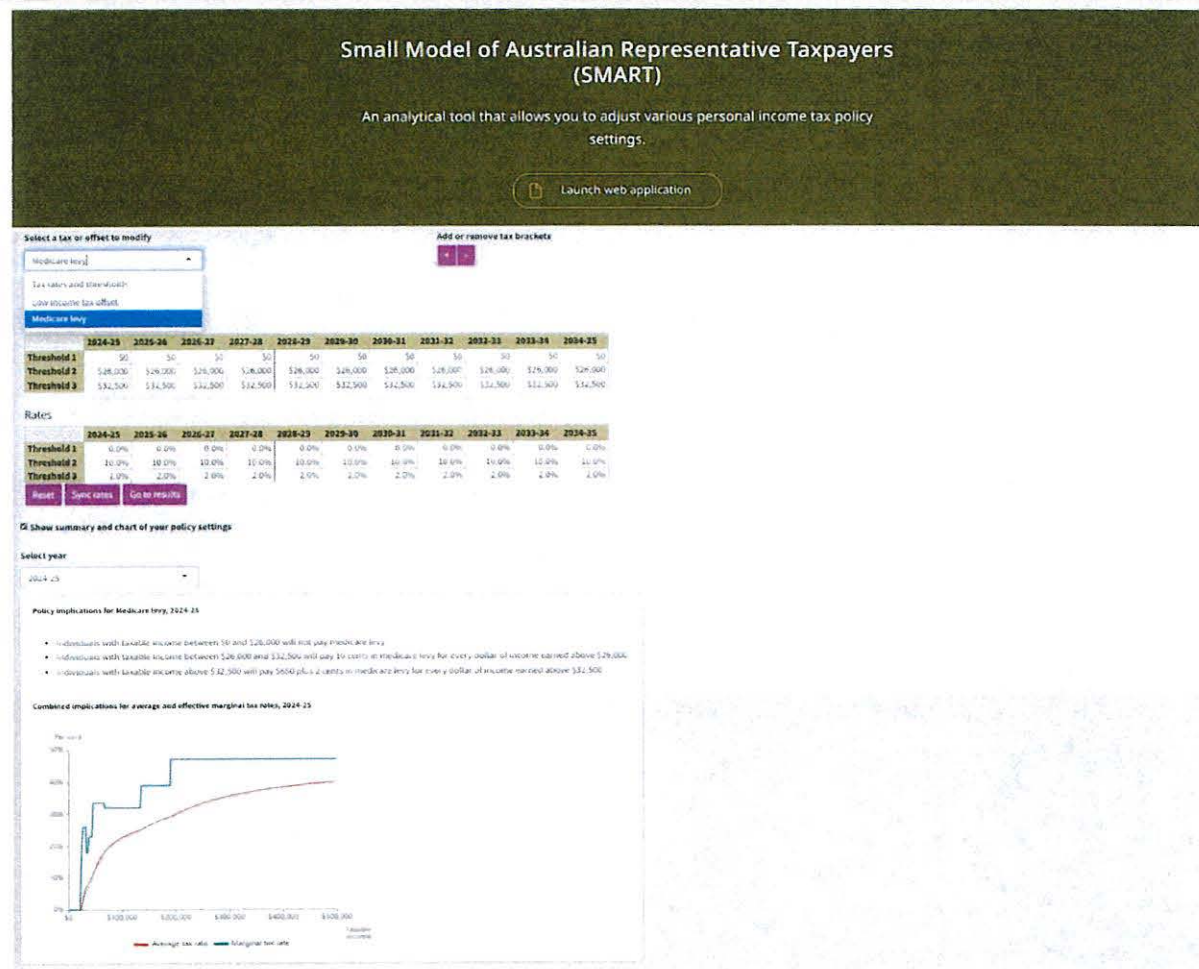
Small Model of Australian Representative Taxpayers (SMART)

An analytical tool that allows you to adjust various personal income tax policy settings.

Launch web application

Select a tax or offset to modify

Medicare levy

Tax rates and thresholds

Low income tax offset

Medicare levy

Add or remove tax brackets

+ -

| | 2024-25 | 2025-26 | 2026-27 | 2027-28 | 2028-29 | 2029-30 | 2030-31 | 2031-32 | 2032-33 | 2033-34 | 2034-35 |
|---|---|---|---|---|---|---|---|---|---|---|---|
| Threshold 1 | \$0 | \$0 | \$0 | \$0 | \$0 | \$0 | \$0 | \$0 | \$0 | \$0 | \$0 |
| Threshold 2 | \$26,000 | \$26,000 | \$26,000 | \$26,000 | \$26,000 | \$26,000 | \$26,000 | \$26,000 | \$26,000 | \$26,000 | \$26,000 |
| Threshold 3 | \$32,500 | \$32,500 | \$32,500 | \$32,500 | \$32,500 | \$32,500 | \$32,500 | \$32,500 | \$32,500 | \$32,500 | \$32,500 |

Rates

| | 2024-25 | 2025-26 | 2026-27 | 2027-28 | 2028-29 | 2029-30 | 2030-31 | 2031-32 | 2032-33 | 2033-34 | 2034-35 |
|---|---|---|---|---|---|---|---|---|---|---|---|
| Threshold 1 | 0.0% | 0.0% | 0.0% | 0.0% | 0.0% | 0.0% | 0.0% | 0.0% | 0.0% | 0.0% | 0.0% |
| Threshold 2 | 10.0% | 10.0% | 10.0% | 10.0% | 10.0% | 10.0% | 10.0% | 10.0% | 10.0% | 10.0% | 10.0% |
| Threshold 3 | 2.0% | 2.0% | 2.0% | 2.0% | 2.0% | 2.0% | 2.0% | 2.0% | 2.0% | 2.0% | 2.0% |

Reset Sync rates Go to results

Show summary and chart of your policy settings

Select year

2024-25

Policy implications for Medicare levy, 2024-25

• Individuals with taxable income between \$0 and \$26,000 will not pay medicare levy
• Individuals with taxable income between \$26,000 and \$32,500 will pay 10 cents in medicare levy for every dollar of income earned above \$26,000
• Individuals with taxable income above \$32,500 will pay \$650 plus 2 cents in medicare levy for every dollar of income earned above \$32,500

Combined implications for average and effective marginal tax rates, 2024-25

Per cent

50%
40%
30%
20%
10%
0%

\$0 \$100,000 \$200,000 \$300,000 \$400,000 \$500,000

Taxable income

Average tax rate Marginal tax rate